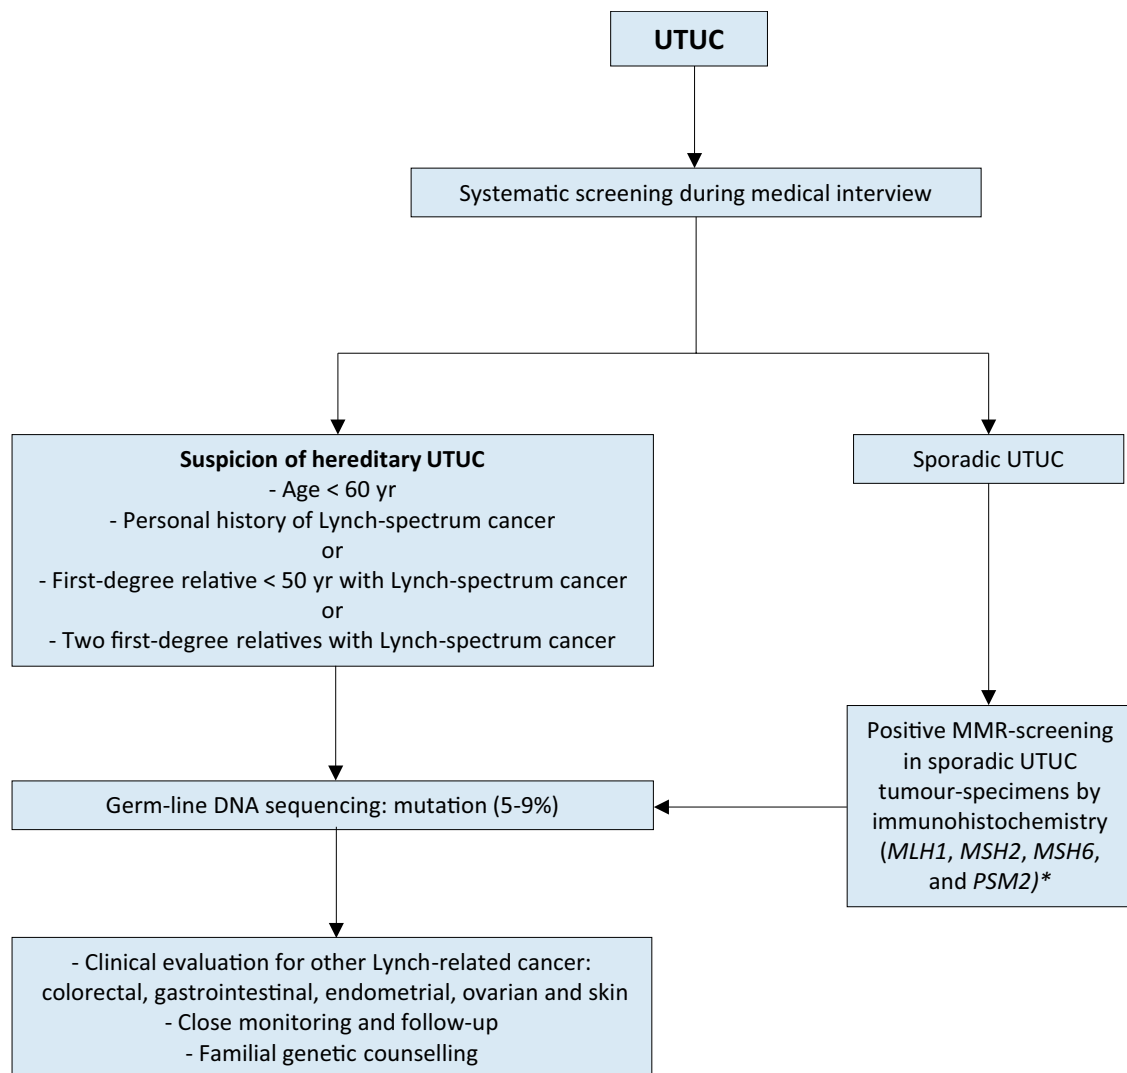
UTUC

Systematic screening during medical interview

Suspicion of hereditary UTUC
- Age < 60 yr
- Personal history of Lynch-spectrum cancer
or
- First-degree relative < 50 yr with Lynch-spectrum cancer
or
- Two first-degree relatives with Lynch-spectrum cancer

Sporadic UTUC

Positive MMR-screening in sporadic UTUC tumour-specimens by immunohistochemistry (MLH1, MSH2, MSH6, and PSM2)*

Germ-line DNA sequencing: mutation (5-9%)

- Clinical evaluation for other Lynch-related cancer: colorectal, gastrointestinal, endometrial, ovarian and skin
- Close monitoring and follow-up
- Familial genetic counselling